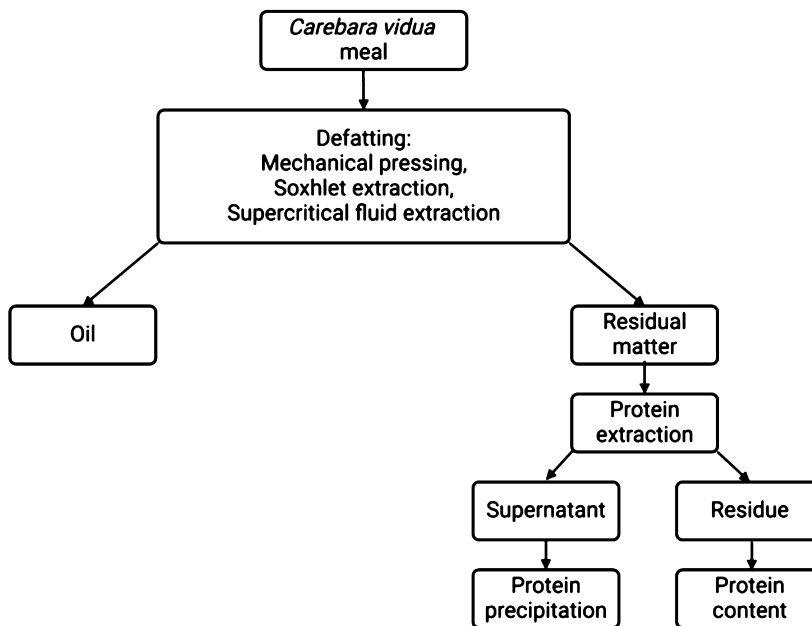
Carebara vidua meal

Defatting:
Mechanical pressing,
Soxhlet extraction,
Supercritical fluid extraction

Oil

Residual matter

Protein extraction

Supernatant

Residue

Protein precipitation

Protein content